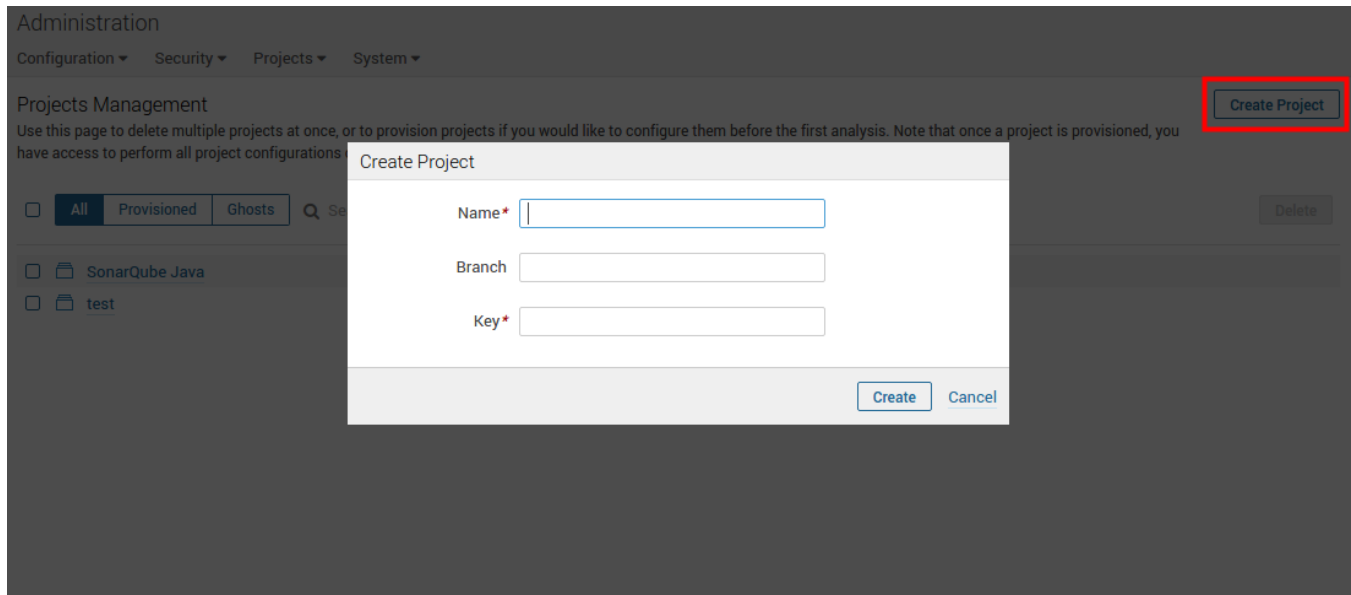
Administration

Configuration ▾ Security ▾ Projects ▾ System ▾

Projects Management

Create Project

Use this page to delete multiple projects at once, or to provision projects if you would like to configure them before the first analysis. Note that once a project is provisioned, you have access to perform all project configurations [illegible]

All Provisioned Ghosts Se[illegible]

Delete

SonarQube Java

test

Create Project

Name*

Branch

Key*

Create Cancel